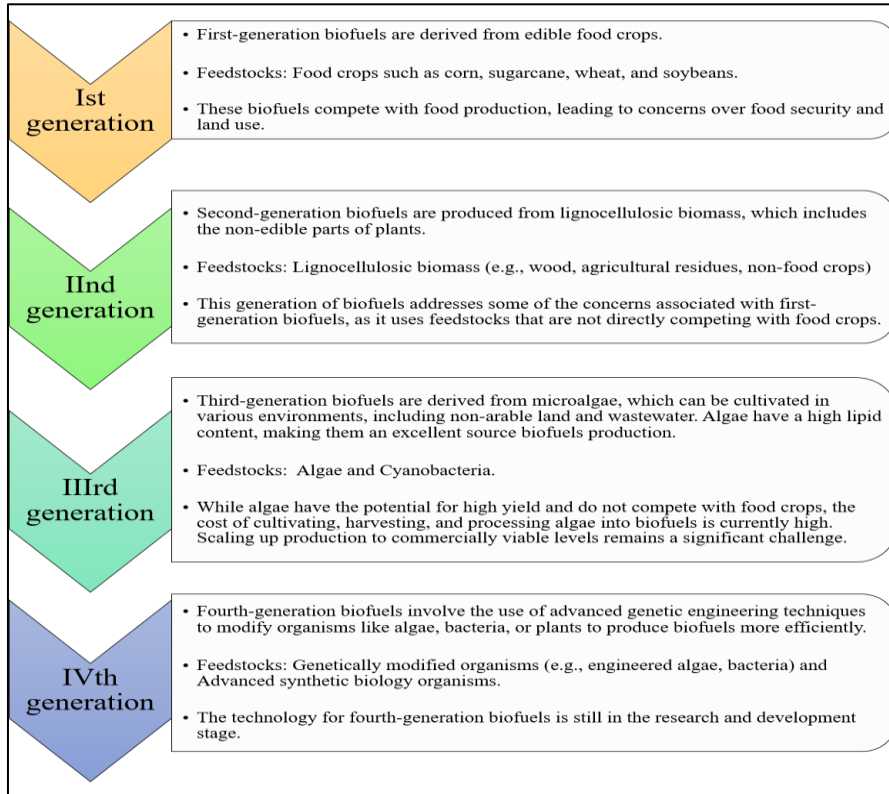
Ist generation

• First-generation biofuels are derived from edible food crops.

• Feedstocks: Food crops such as corn, sugarcane, wheat, and soybeans.

• These biofuels compete with food production, leading to concerns over food security and land use.

IInd generation

• Second-generation biofuels are produced from lignocellulosic biomass, which includes the non-edible parts of plants.

• Feedstocks: Lignocellulosic biomass (e.g., wood, agricultural residues, non-food crops)

• This generation of biofuels addresses some of the concerns associated with first-generation biofuels, as it uses feedstocks that are not directly competing with food crops.

IIIrd generation

• Third-generation biofuels are derived from microalgae, which can be cultivated in various environments, including non-arable land and wastewater. Algae have a high lipid content, making them an excellent source biofuels production.

• Feedstocks: Algae and Cyanobacteria.

• While algae have the potential for high yield and do not compete with food crops, the cost of cultivating, harvesting, and processing algae into biofuels is currently high. Scaling up production to commercially viable levels remains a significant challenge.

IVth generation

• Fourth-generation biofuels involve the use of advanced genetic engineering techniques to modify organisms like algae, bacteria, or plants to produce biofuels more efficiently.

• Feedstocks: Genetically modified organisms (e.g., engineered algae, bacteria) and Advanced synthetic biology organisms.

• The technology for fourth-generation biofuels is still in the research and development stage.